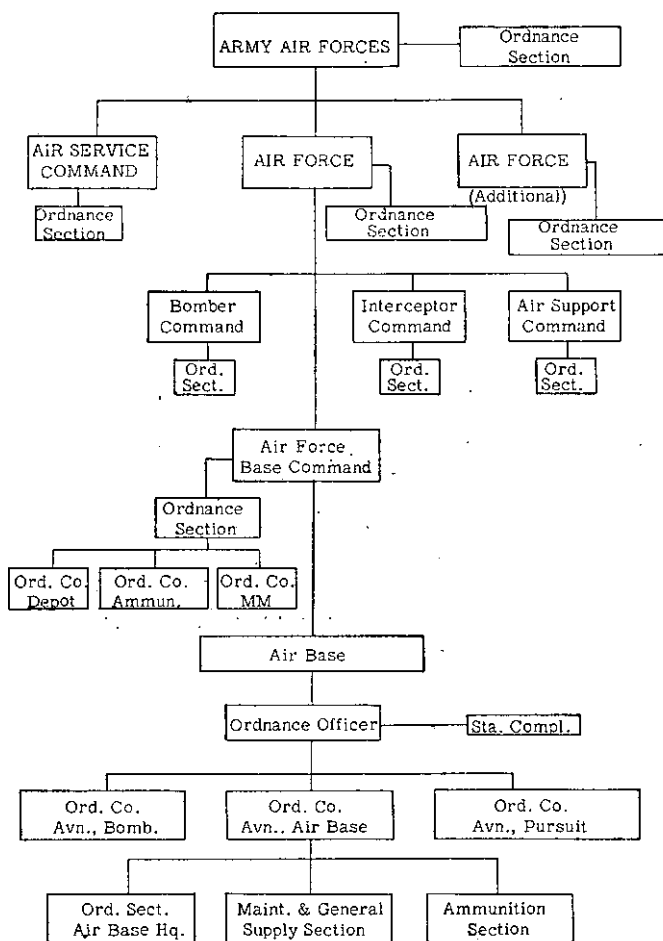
ARMY AIR FORCES

Ordnance Section

AIR SERVICE COMMAND

Ordnance Section

AIR FORCE

Ordnance Section

AIR FORCE (Additional)

Ordnance Section

Bomber Command

Ord. Sect.

Interceptor Command

Ord. Sect.

Air Support Command

Ord. Sect.

Air Force Base Command

Ordnance Section

Ord. Co. Depot

Ord. Co. Ammun.

Ord. Co. MM

Air Base

Ordnance Officer

Sta. Compl.

Ord. Co. Avn., Bomb.

Ord. Co. Avn., Air Base

Ord. Co. Avn., Pursuit

Ord. Sect. Air Base Hq.

Maint. & General Supply Section

Ammunition Section